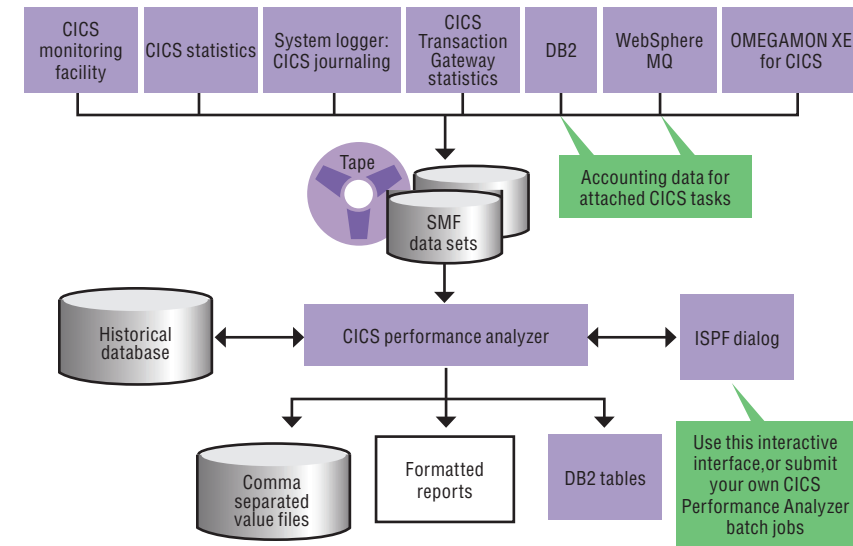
CICS monitoring facility

CICS statistics

System logger: CICS journaling

CICS Transaction Gateway statistics

DB2

WebSphere MQ

OMEGAMON XE for CICS

Accounting data for attached CICS tasks

Tape

SMF data sets

Historical database

CICS performance analyzer

ISPF dialog

Use this interactive interface,or submit your own CICS Performance Analyzer batch jobs

Comma separated value files

Formatted reports

DB2 tables